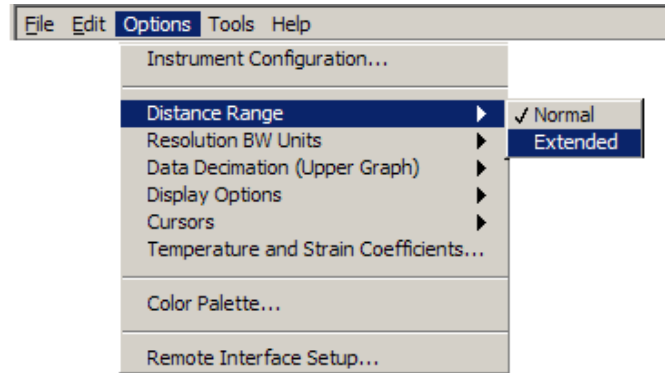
File Edit Options Tools Help

Instrument Configuration...

Distance Range
Resolution BW Units
Data Decimation (Upper Graph)
Display Options
Cursors
Temperature and Strain Coefficients...

Color Palette...

Remote Interface Setup...

✓ Normal
Extended